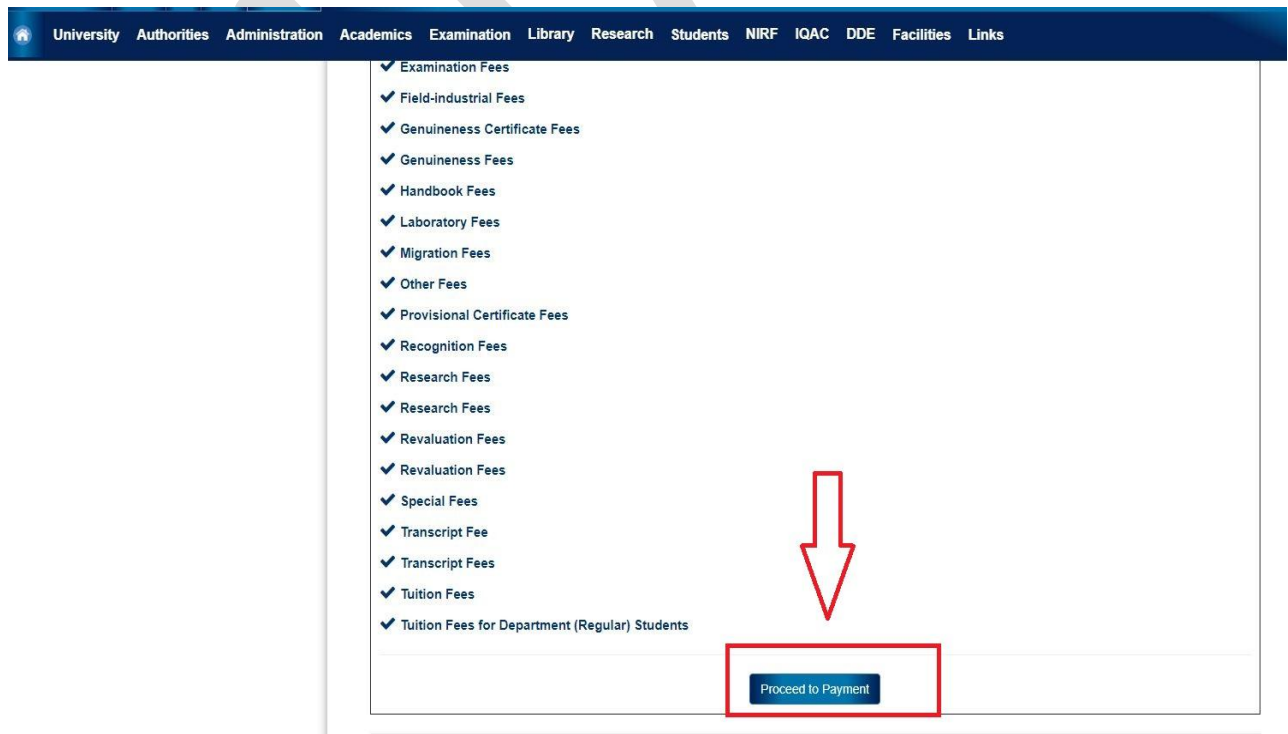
University Authorities Administration Academics Examination Library Research Students NIRF IQAC DDE Facilities Links

✔ Examination Fees
✔ Field-industrial Fees
✔ Genuineness Certificate Fees
✔ Genuineness Fees
✔ Handbook Fees
✔ Laboratory Fees
✔ Migration Fees
✔ Other Fees
✔ Provisional Certificate Fees
✔ Recognition Fees
✔ Research Fees
✔ Research Fees
✔ Revaluation Fees
✔ Revaluation Fees
✔ Special Fees
✔ Transcript Fee
✔ Transcript Fees
✔ Tuition Fees
✔ Tuition Fees for Department (Regular) Students

Proceed to Payment